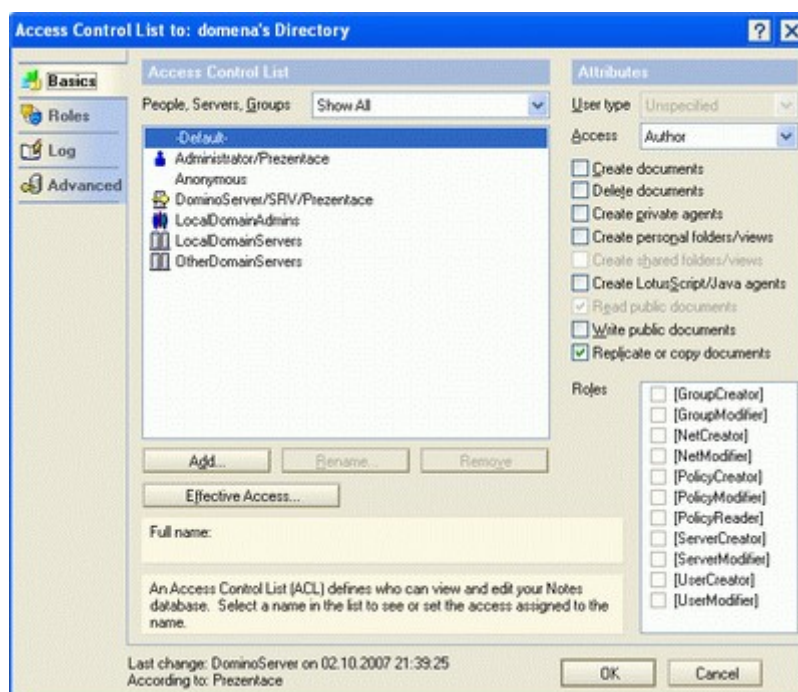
Access Control List to: domena's Directory

? X

Basics
Roles
Log
Advanced

Access Control List

People, Servers, Groups
Show All

-Default-
Administrator/Prezentace
Anonymous
DominoServer/SRV/Prezentace
LocalDomainAdmins
LocalDomainServers
OtherDomainServers

Add...
Rename...
Remove

Effective Access...

Full name:

An Access Control List (ACL) defines who can view and edit your Notes database. Select a name in the list to see or set the access assigned to the name.

Attributes

User type
Unspecified

Access
Author

Create documents
Delete documents
Create private agents
Create personal folders/views
Create shared folders/views
Create LotusScript/Java agents
Read public documents
Write public documents
Replicate or copy documents

Roles
[GroupCreator]
[GroupModifier]
[NetCreator]
[NetModifier]
[PolicyCreator]
[PolicyModifier]
[PolicyReader]
[ServerCreator]
[ServerModifier]
[UserCreator]
[UserModifier]

Last change: DominoServer on 02.10.2007 21:39:25
According to: Prezentace

OK
Cancel